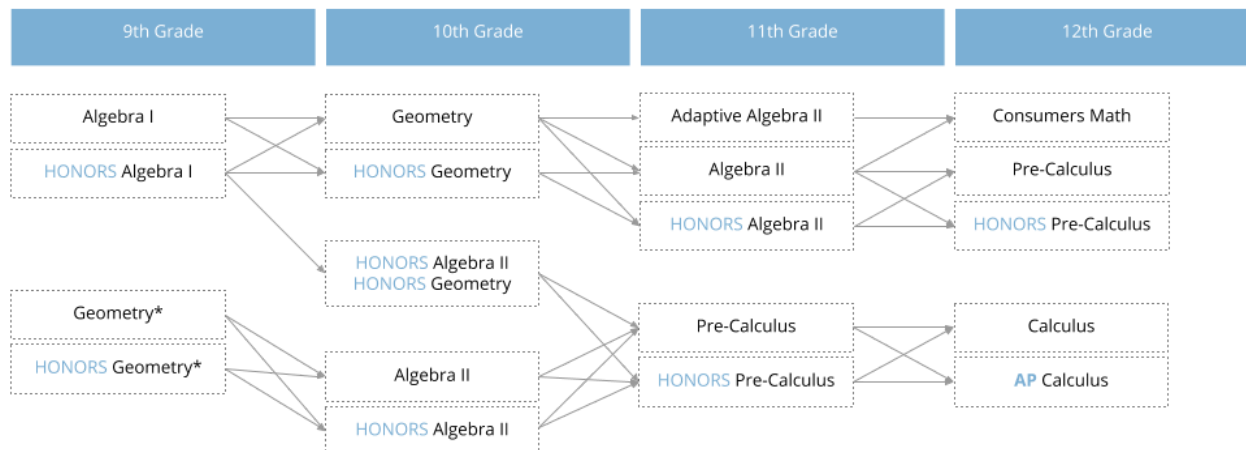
9th Grade

10th Grade

11th Grade

12th Grade

Algebra I

HONORS Algebra I

Geometry*

HONORS Geometry*

Geometry

HONORS Geometry

HONORS Algebra II
HONORS Geometry

Algebra II

HONORS Algebra II

Adaptive Algebra II

Algebra II

HONORS Algebra II

Pre-Calculus

HONORS Pre-Calculus

Consumers Math

Pre-Calculus

HONORS Pre-Calculus

Calculus

AP Calculus